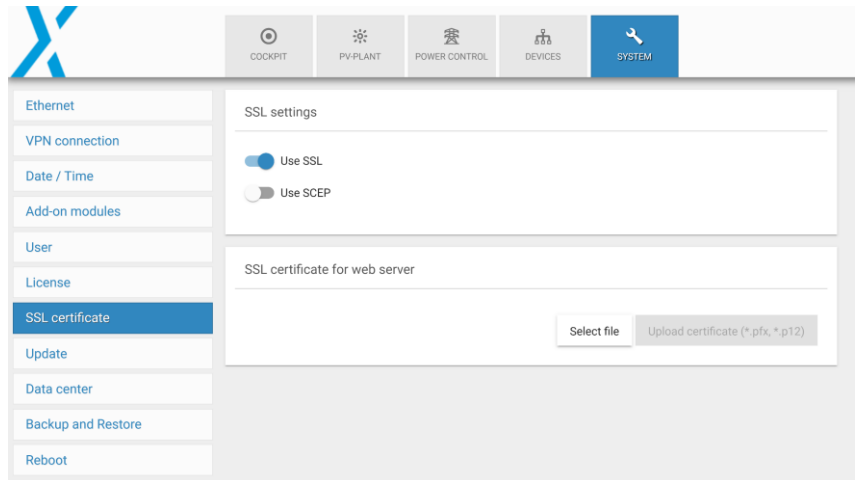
COCKPIT
PV-PLANT
POWER CONTROL
DEVICES
SYSTEM

Ethernet
VPN connection
Date / Time
Add-on modules
User
License
SSL certificate
Update
Data center
Backup and Restore
Reboot

SSL settings

Use SSL
Use SCEP

SSL certificate for web server

Select file
Upload certificate (*.pfx, *.p12)